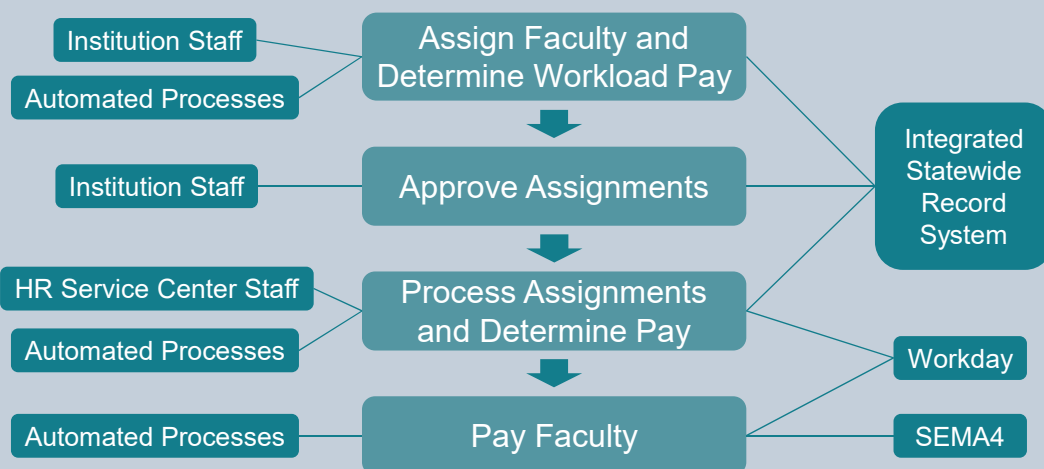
Institution Staff

Automated Processes

Assign Faculty and Determine Workload Pay

Institution Staff

Approve Assignments

HR Service Center Staff

Automated Processes

Process Assignments and Determine Pay

Automated Processes

Pay Faculty

Integrated Statewide Record System

Workday

SEMA4